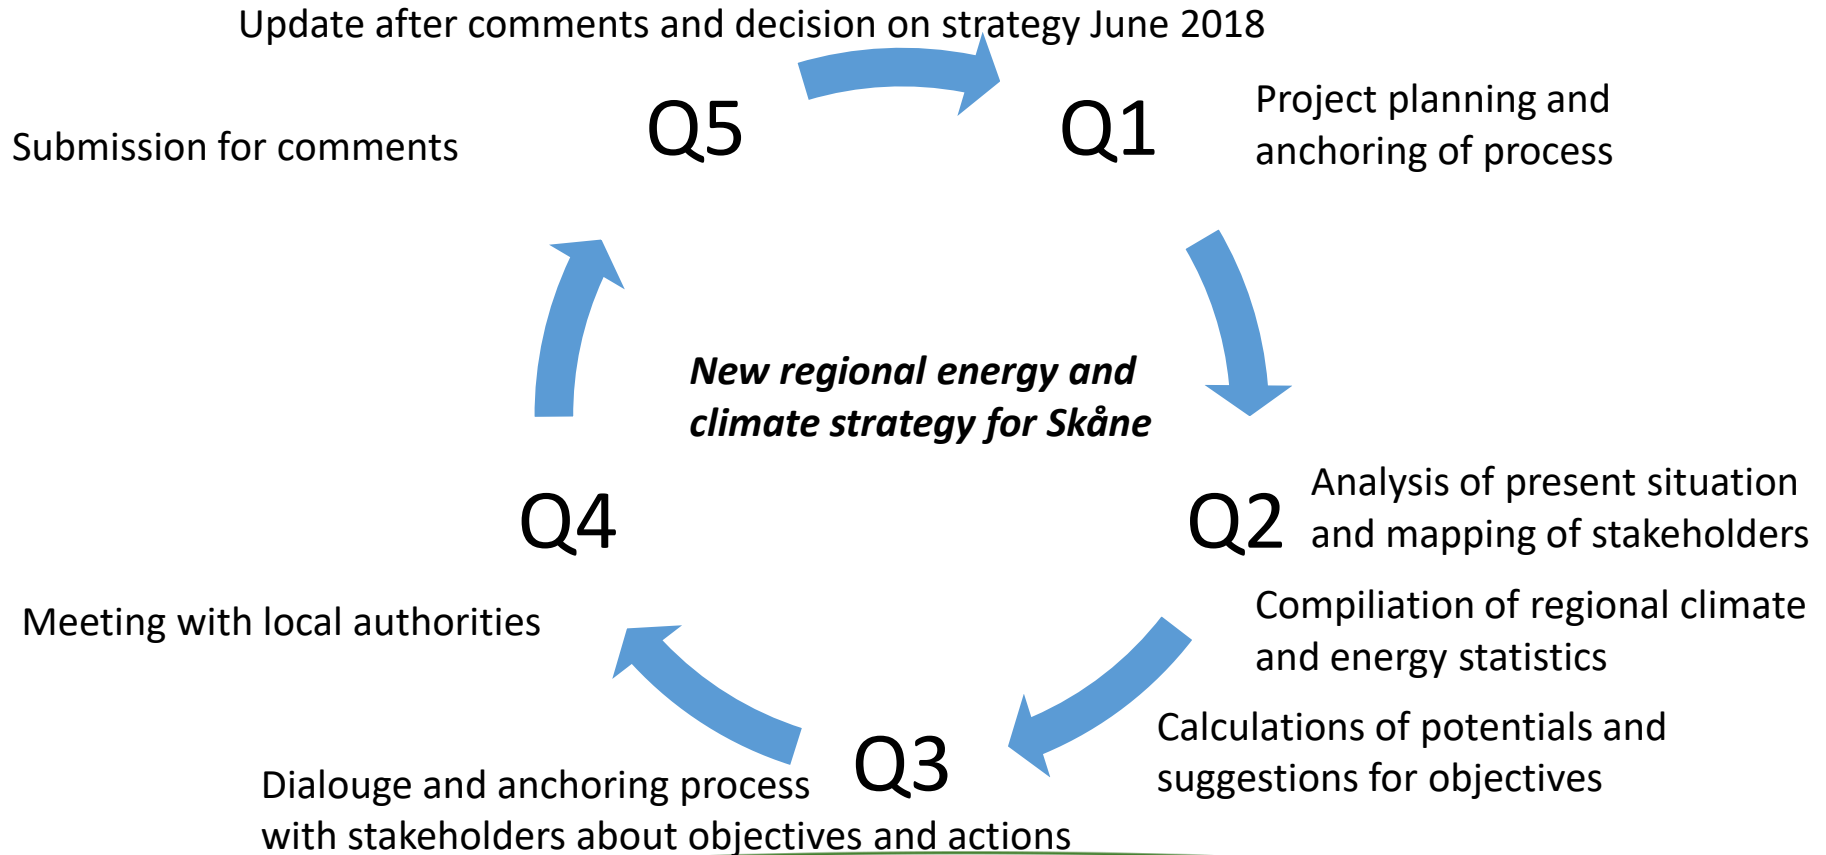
Update after comments and decision on strategy June 2018

Q5

Q1

Submission for comments

Project planning and anchoring of process

New regional energy and climate strategy for Skåne

Q4

Q2

Analysis of present situation and mapping of stakeholders

Compiliation of regional climate and energy statistics

Meeting with local authorities

Calculations of potentials and suggestions for objectives

Q3

Dialouge and anchoring process with stakeholders about objectives and actions